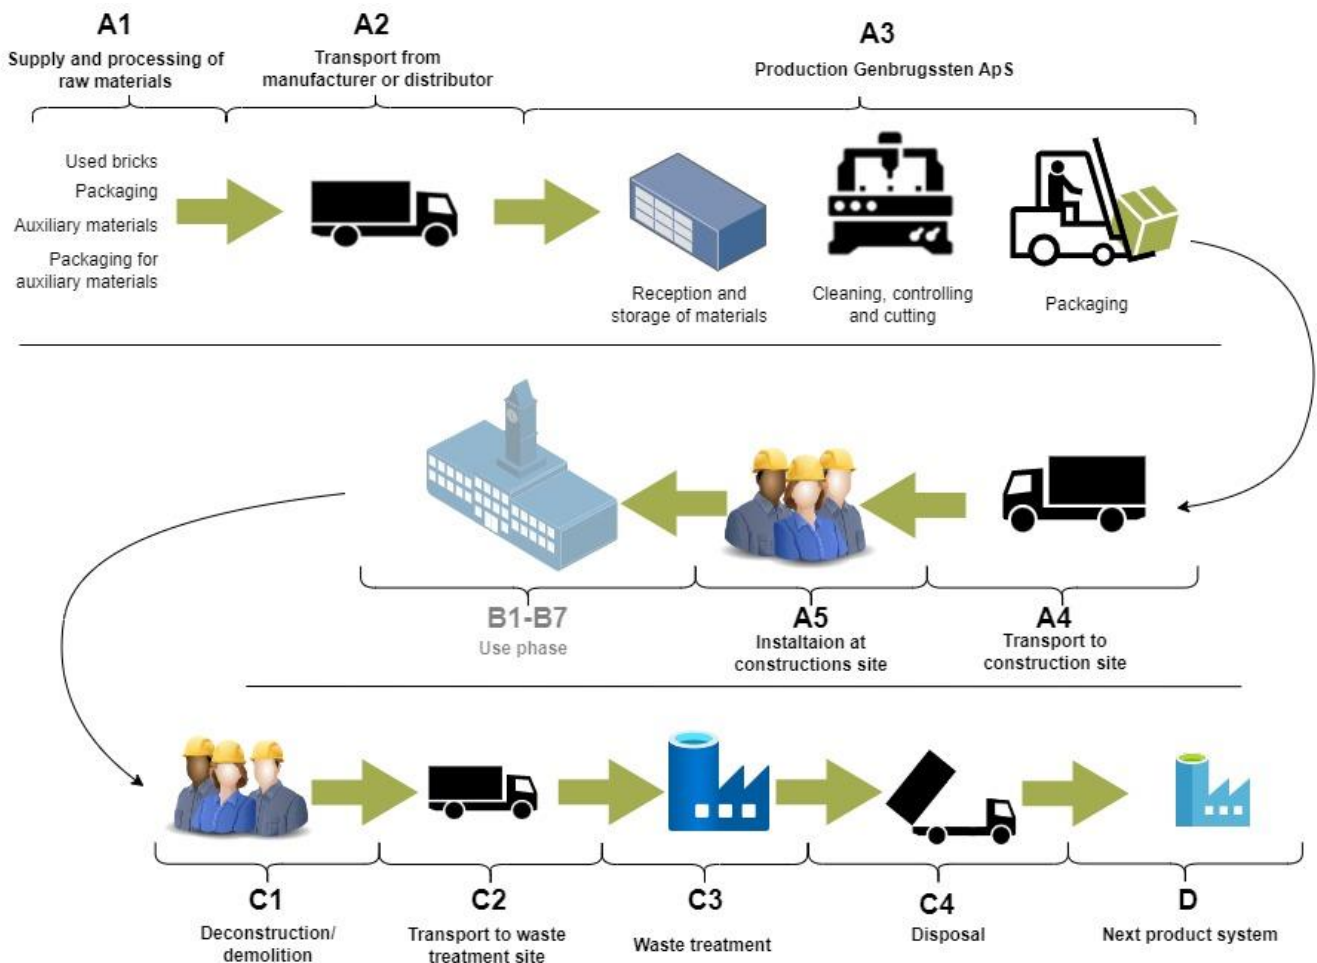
A1
Supply and processing of raw materials

A2
Transport from manufacturer or distributor

A3
Production Genbrugssten ApS

Used bricks
Packaging
Auxiliary materials
Packaging for auxiliary materials

Reception and storage of materials

Cleaning, controlling and cutting

Packaging

B1-B7
Use phase

A5
Instaltaion at constructions site

A4
Transport to construction site

C1
Deconstruction/ demolition

C2
Transport to waste treatment site

C3
Waste treatment

C4
Disposal

D
Next product system